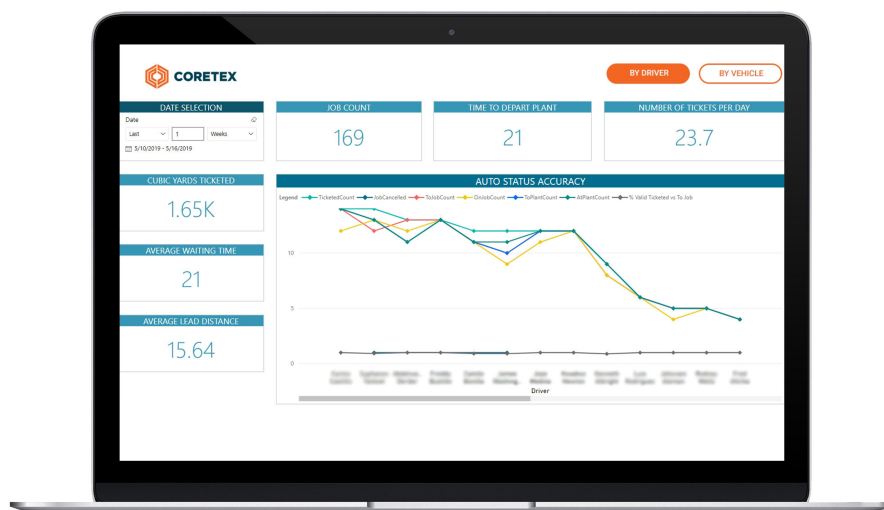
CORETEX

BY DRIVER

BY VEHICLE

DATE SELECTION

Date

Last

1

Weeks

5/10/2019 - 5/16/2019

JOB COUNT

169

TIME TO DEPART PLANT

21

NUMBER OF TICKETS PER DAY

23.7

CUBIC YARDS TICKETED

1.65K

AVERAGE WAITING TIME

21

AVERAGE LEAD DISTANCE

15.64

AUTO STATUS ACCURACY

Legend
TicketedCount
JobCancelled
ToJobCount
OnJobCount
ToPlantCount
AtPlantCount
% Valid Ticketed vs To Job

10

5

0

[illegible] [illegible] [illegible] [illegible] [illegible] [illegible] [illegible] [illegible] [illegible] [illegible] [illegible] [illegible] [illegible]

Driver